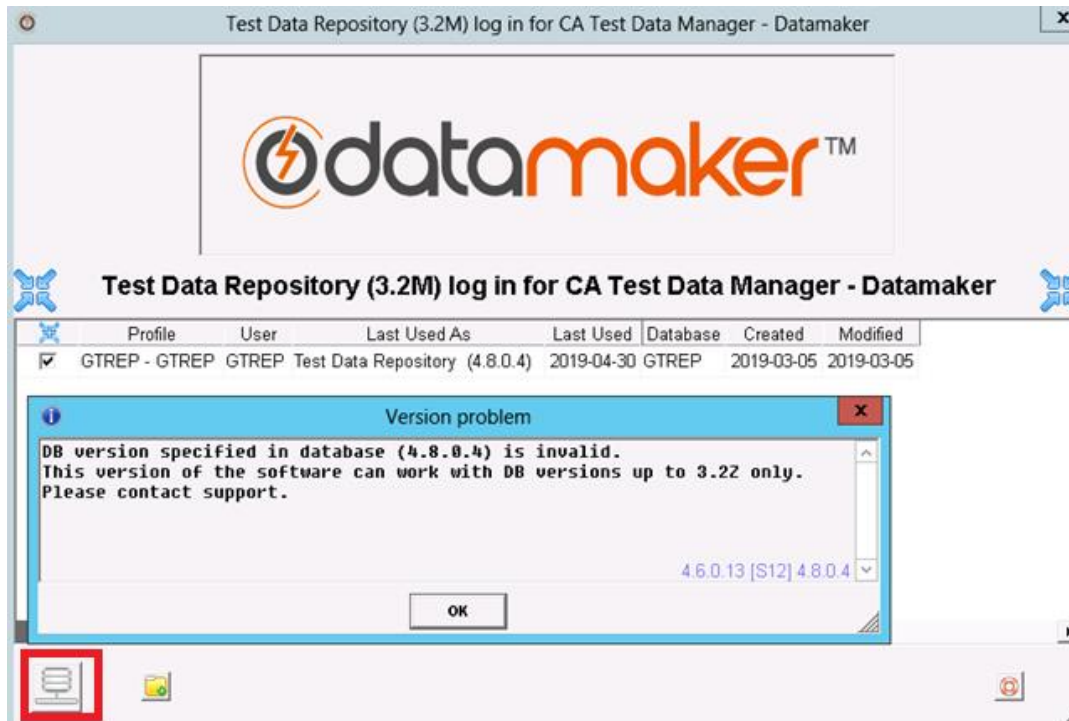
Test Data Repository (3.2M) log in for CA Test Data Manager - Datamaker

datamaker™

Test Data Repository (3.2M) log in for CA Test Data Manager - Datamaker

| | Profile | User | Last Used As | Last Used | Database | Created | Modified |
|---|---|---|---|---|---|---|---|
| ☑ | GTREP - GTREP | GTREP | Test Data Repository (4.8.0.4) | 2019-04-30 | GTREP | 2019-03-05 | 2019-03-05 |

Version problem

DB version specified in database (4.8.0.4) is invalid.
This version of the software can work with DB versions up to 3.22 only.
Please contact support.

4.6.0.13 [S12] 4.8.0.4

OK